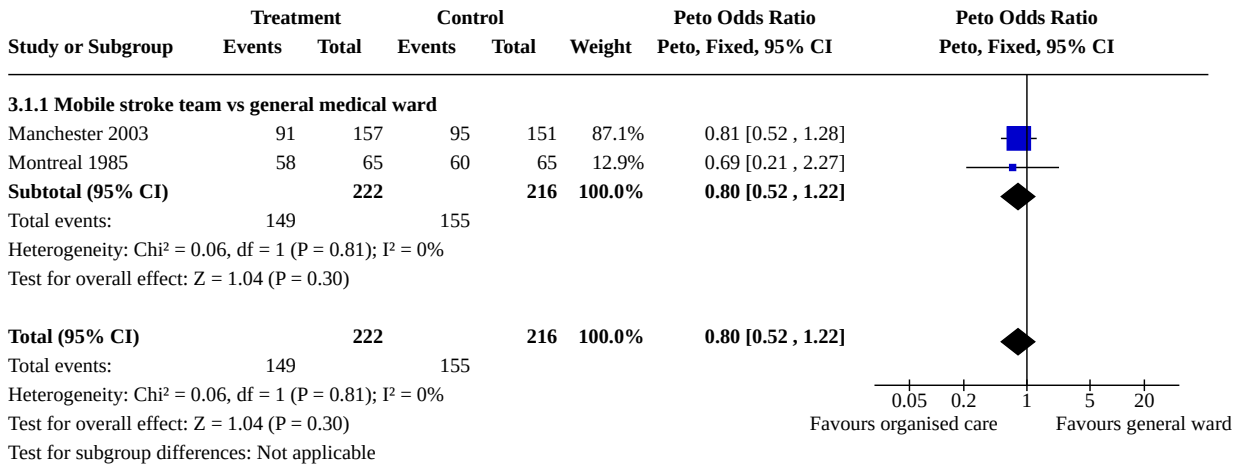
| Study or Subgroup | Treatment Events | Treatment Total | Control Events | Control Total | Weight | Peto Odds Ratio Peto, Fixed, 95% CI |
|---|---|---|---|---|---|---|
| **3.1.1 Mobile stroke team vs general medical ward** | | | | | | |
| Manchester 2003 | 91 | 157 | 95 | 151 | 87.1% | 0.81 [0.52 , 1.28] |
| Montreal 1985 | 58 | 65 | 60 | 65 | 12.9% | 0.69 [0.21 , 2.27] |
| **Subtotal (95% CI)** | | **222** | | **216** | **100.0%** | **0.80 [0.52 , 1.22]** |
| Total events: | 149 | | 155 | | | |
| Heterogeneity: Chi² = 0.06, df = 1 (P = 0.81); I² = 0% | | | | | | |
| Test for overall effect: Z = 1.04 (P = 0.30) | | | | | | |
| **Total (95% CI)** | | **222** | | **216** | **100.0%** | **0.80 [0.52 , 1.22]** |
| Total events: | 149 | | 155 | | | |
| Heterogeneity: Chi² = 0.06, df = 1 (P = 0.81); I² = 0% | | | | | | |
| Test for overall effect: Z = 1.04 (P = 0.30) | | | | | | |
| Test for subgroup differences: Not applicable | | | | | | |

Peto Odds Ratio
Peto, Fixed, 95% CI

0.05 0.2 1 5 20
Favours organised care Favours general ward